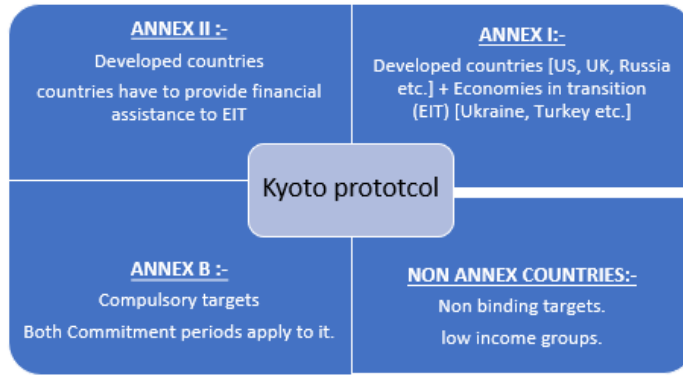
ANNEX II :-

Developed countries

countries have to provide financial assistance to EIT

ANNEX I:-

Developed countries [US, UK, Russia etc.] + Economies in transition (EIT) [Ukraine, Turkey etc.]

Kyoto prototcol

ANNEX B :-

Compulsory targets

Both Commitment periods apply to it.

NON ANNEX COUNTRIES:-

Non binding targets.

low income groups.